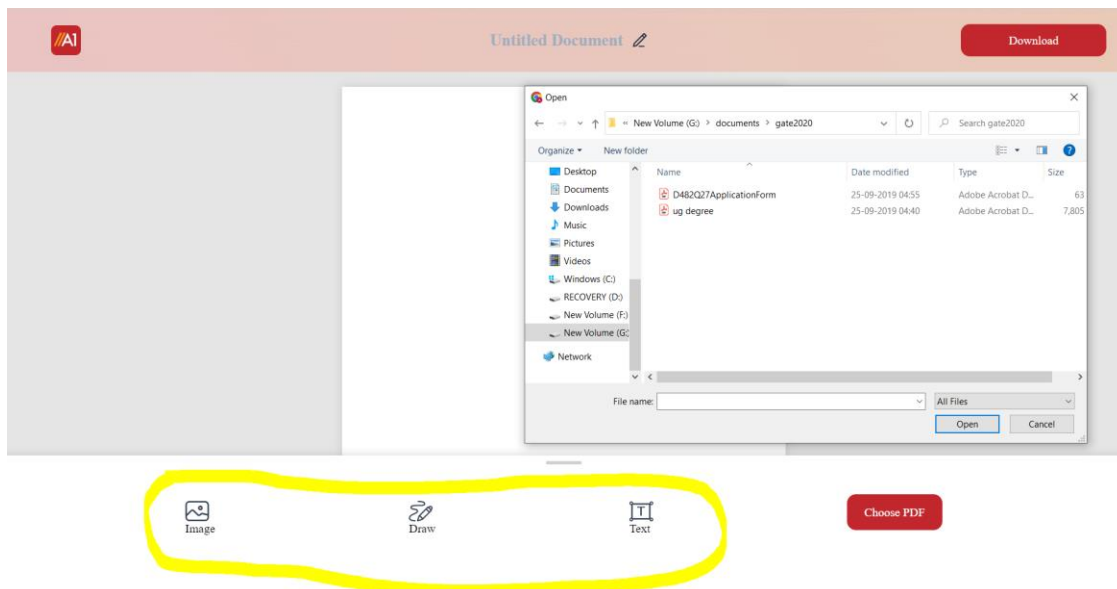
//A1

Untitled Document

Download

Open

« New Volume (G:) › documents › gate2020

Search gate2020

Organize ▾ New folder

Desktop
Documents
Downloads
Music
Pictures
Videos
Windows (C:)
RECOVERY (D:)
New Volume (F:)
New Volume (G:)
Network

| Name | Date modified | Type | Size |
|---|---|---|---|
| D482Q27ApplicationForm | 25-09-2019 04:55 | Adobe Acrobat D... | 63 |
| ug degree | 25-09-2019 04:40 | Adobe Acrobat D... | 7,805 |

File name:

All Files

Open

Cancel

Image

Draw

Text

Choose PDF